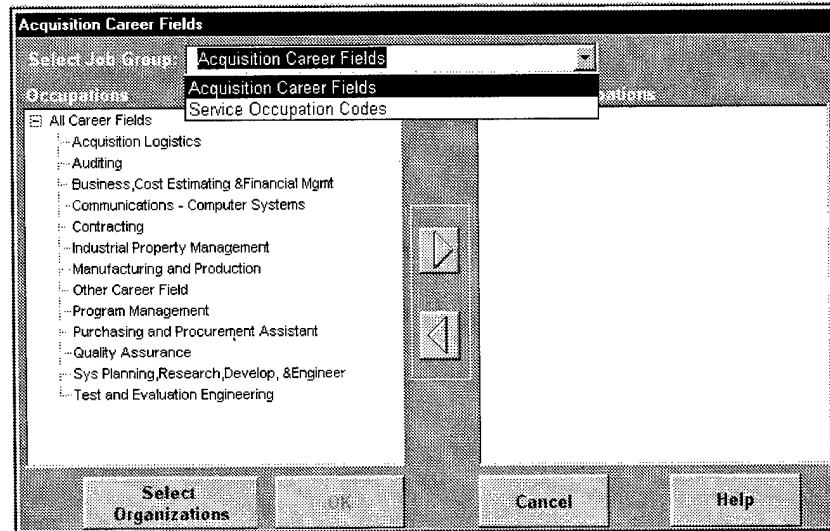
Acquisition Career Fields

Select Job Group: Acquisition Career Fields

Acquisition Career Fields
Service Occupation Codes

Occupations

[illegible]ations

⊟ All Career Fields
Acquisition Logistics
Auditing
Business,Cost Estimating &Financial Mgmt
Communications - Computer Systems
Contracting
Industrial Property Management
Manufacturing and Production
Other Career Field
Program Management
Purchasing and Procurement Assistant
Quality Assurance
Sys Planning,Research,Develop, &Engineer
Test and Evaluation Engineering

Select Organizations

OK

Cancel

Help